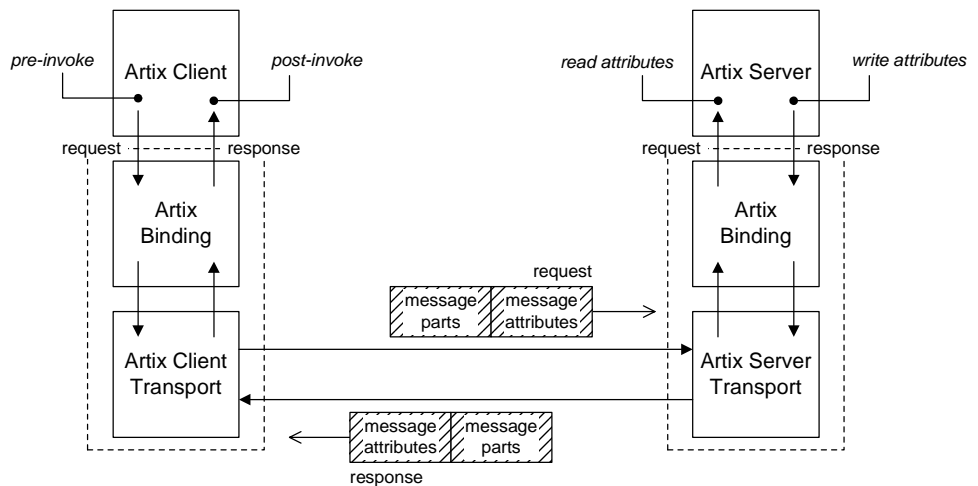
pre-invoke

Artix Client

post-invoke

request

response

Artix Binding

Artix Client Transport

read attributes

Artix Server

write attributes

request

response

Artix Binding

Artix Server Transport

request

message parts

message attributes

message attributes

message parts

response